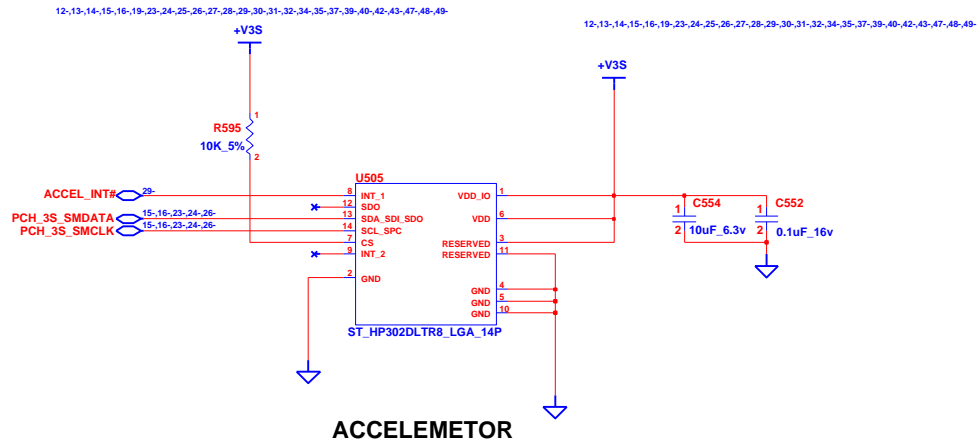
12-,13-,14-,15-,16-,19-,23-,24-,25-,26-,27-,28-,29-,30-,31-,32-,34-,35-,37-,39-,40-,42-,43-,47-,48-,49-

12-,13-,14-,15-,16-,19-,23-,24-,25-,26-,27-,28-,29-,30-,31-,32-,34-,35-,37-,39-,40-,42-,43-,47-,48-,49-

+V3S

+V3S

R595
10K_5%
1
2

U505

ACCEL_INT#
29-
PCH_3S_SMDATA
15-,16-,23-,24-,26-
PCH_3S_SMCLK
15-,16-,23-,24-,26-

8 INT_1
12 SDO
13 SDA_SDI_SDO
14 SCL_SPC
7 CS
9 INT_2
2 GND

VDD_IO 1
VDD 6
RESERVED 3
RESERVED 11
GND 4
GND 5
GND 10

ST_HP302DLTR8_LGA_14P

C554
1
2
10uF_6.3v

C552
1
2
0.1uF_16v

ACCELEMETOR